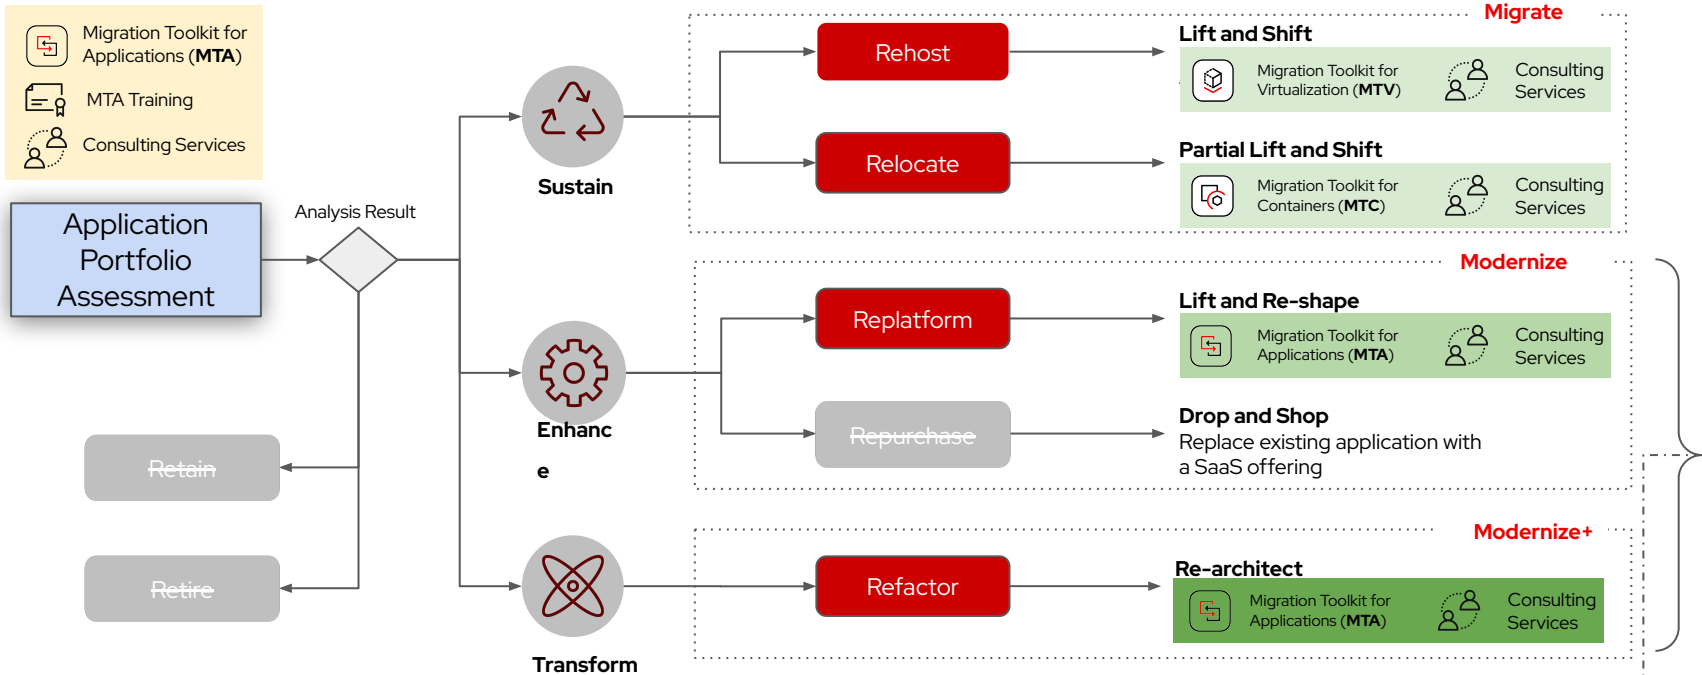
Migration Toolkit for Applications (MTA)

MTA Training

Consulting Services

Application Portfolio Assessment

Analysis Result

Retain

Retire

Sustain

Enhanc
e

Transform

Migrate

Rehost

Lift and Shift

Migration Toolkit for Virtualization (MTV)

Consulting Services

Relocate

Partial Lift and Shift

Migration Toolkit for Containers (MTC)

Consulting Services

Modernize

Replatform

Lift and Re-shape

Migration Toolkit for Applications (MTA)

Consulting Services

Repurchase

Drop and Shop
Replace existing application with a SaaS offering

Modernize+

Refactor

Re-architect

Migration Toolkit for Applications (MTA)

Consulting Services